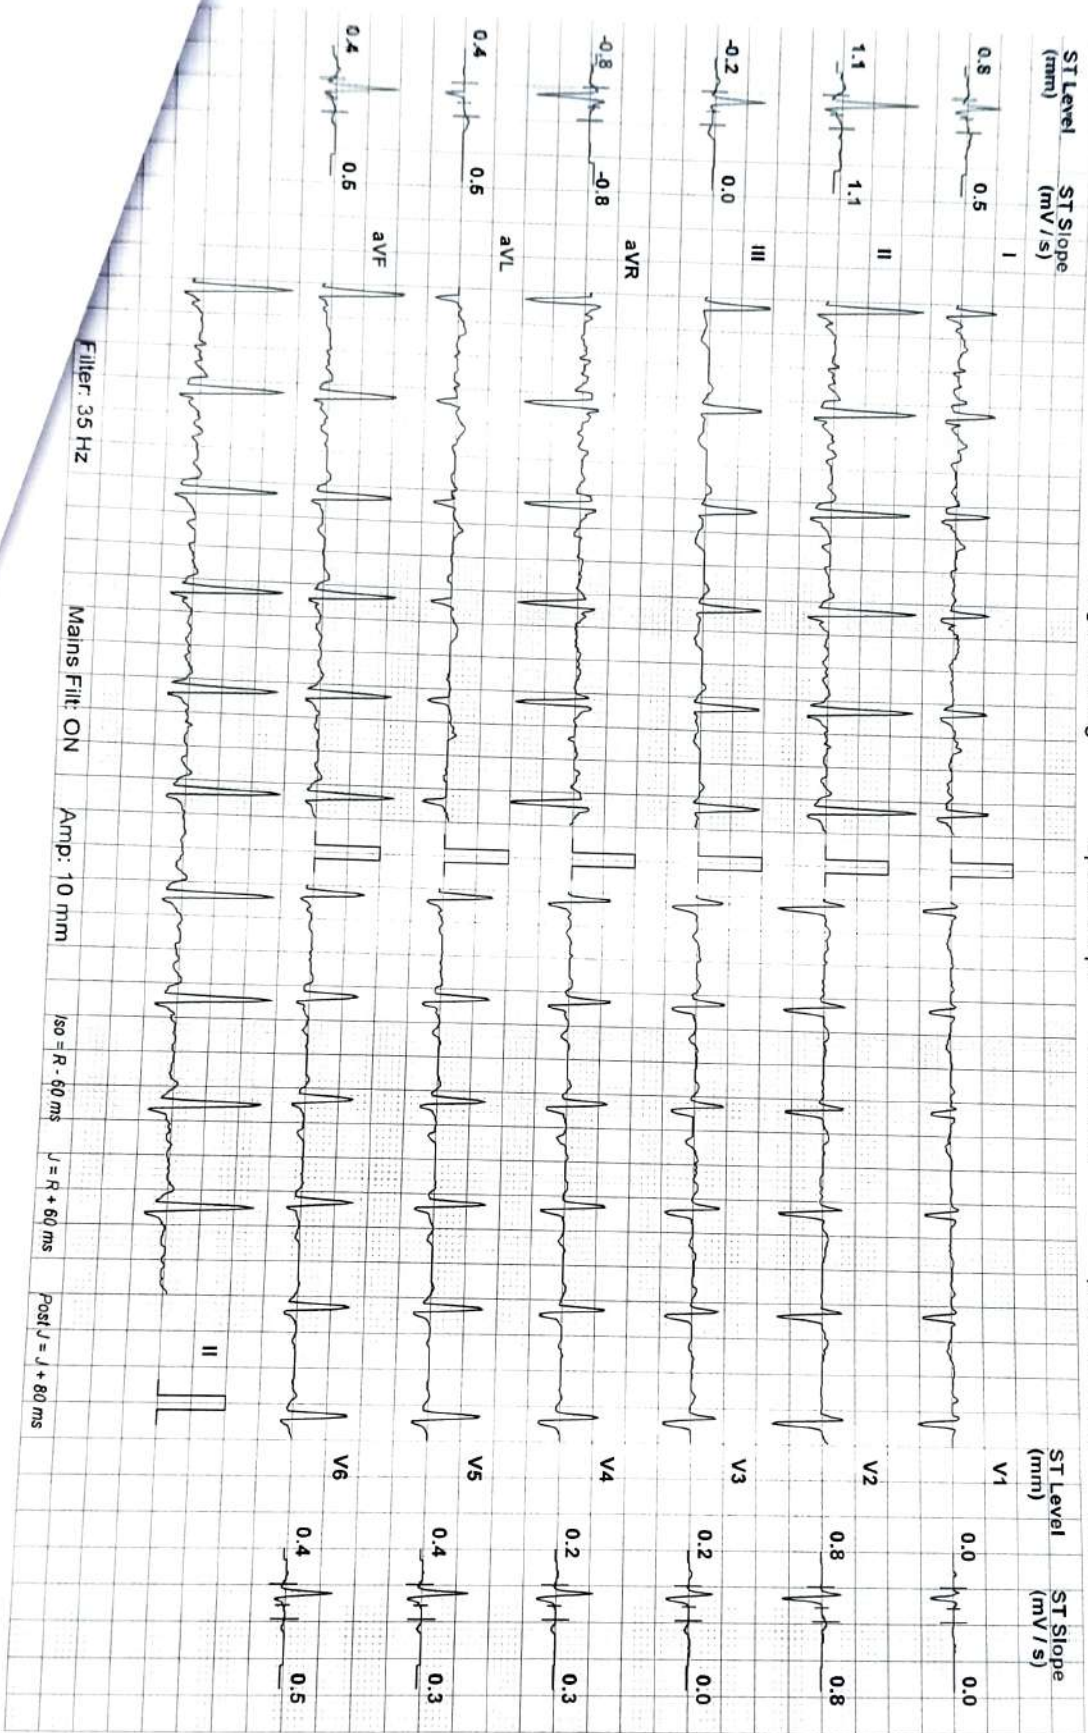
ST Level (mm)
ST Slope (mV / s)

0.8 0.5 I
1.1 1.1 II
-0.2 0.0 III
-0.8 -0.8 aVR
0.4 0.6 aVL
0.4 0.6 aVF

V1 0.0 0.0
V2 0.8 0.8
V3 0.2 0.0
V4 0.2 0.3
V5 0.4 0.3
V6 0.4 0.5

ST Level (mm)
ST Slope (mV / s)

II

Filter: 35 Hz Mains Filt: ON Amp: 10 mm Iso = R - 60 ms J = R + 60 ms PostJ = J + 80 ms